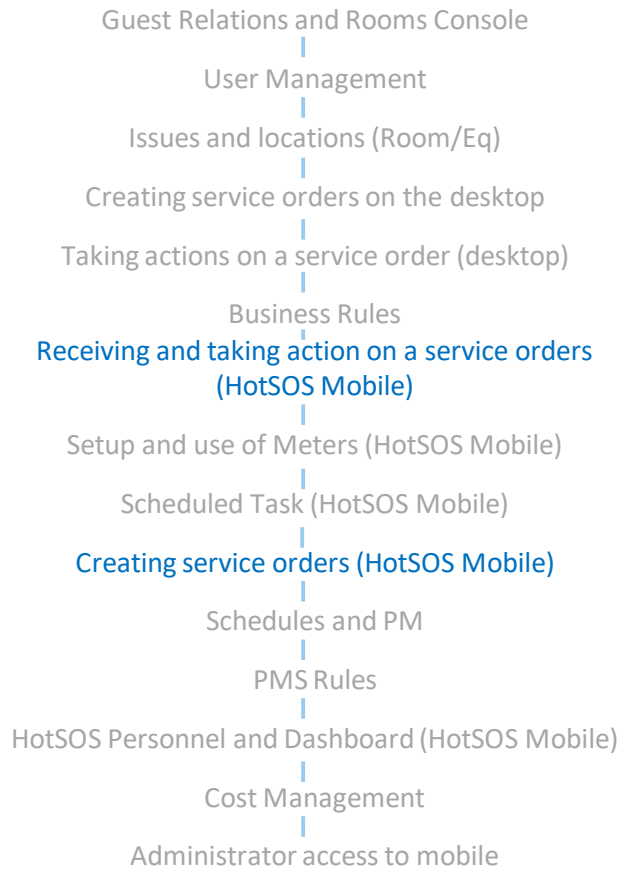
Guest Relations and Rooms Console

User Management

Issues and locations (Room/Eq)

Creating service orders on the desktop

Taking actions on a service order (desktop)

Business Rules

Receiving and taking action on a service orders (HotSOS Mobile)

Setup and use of Meters (HotSOS Mobile)

Scheduled Task (HotSOS Mobile)

Creating service orders (HotSOS Mobile)

Schedules and PM

PMS Rules

HotSOS Personnel and Dashboard (HotSOS Mobile)

Cost Management

Administrator access to mobile